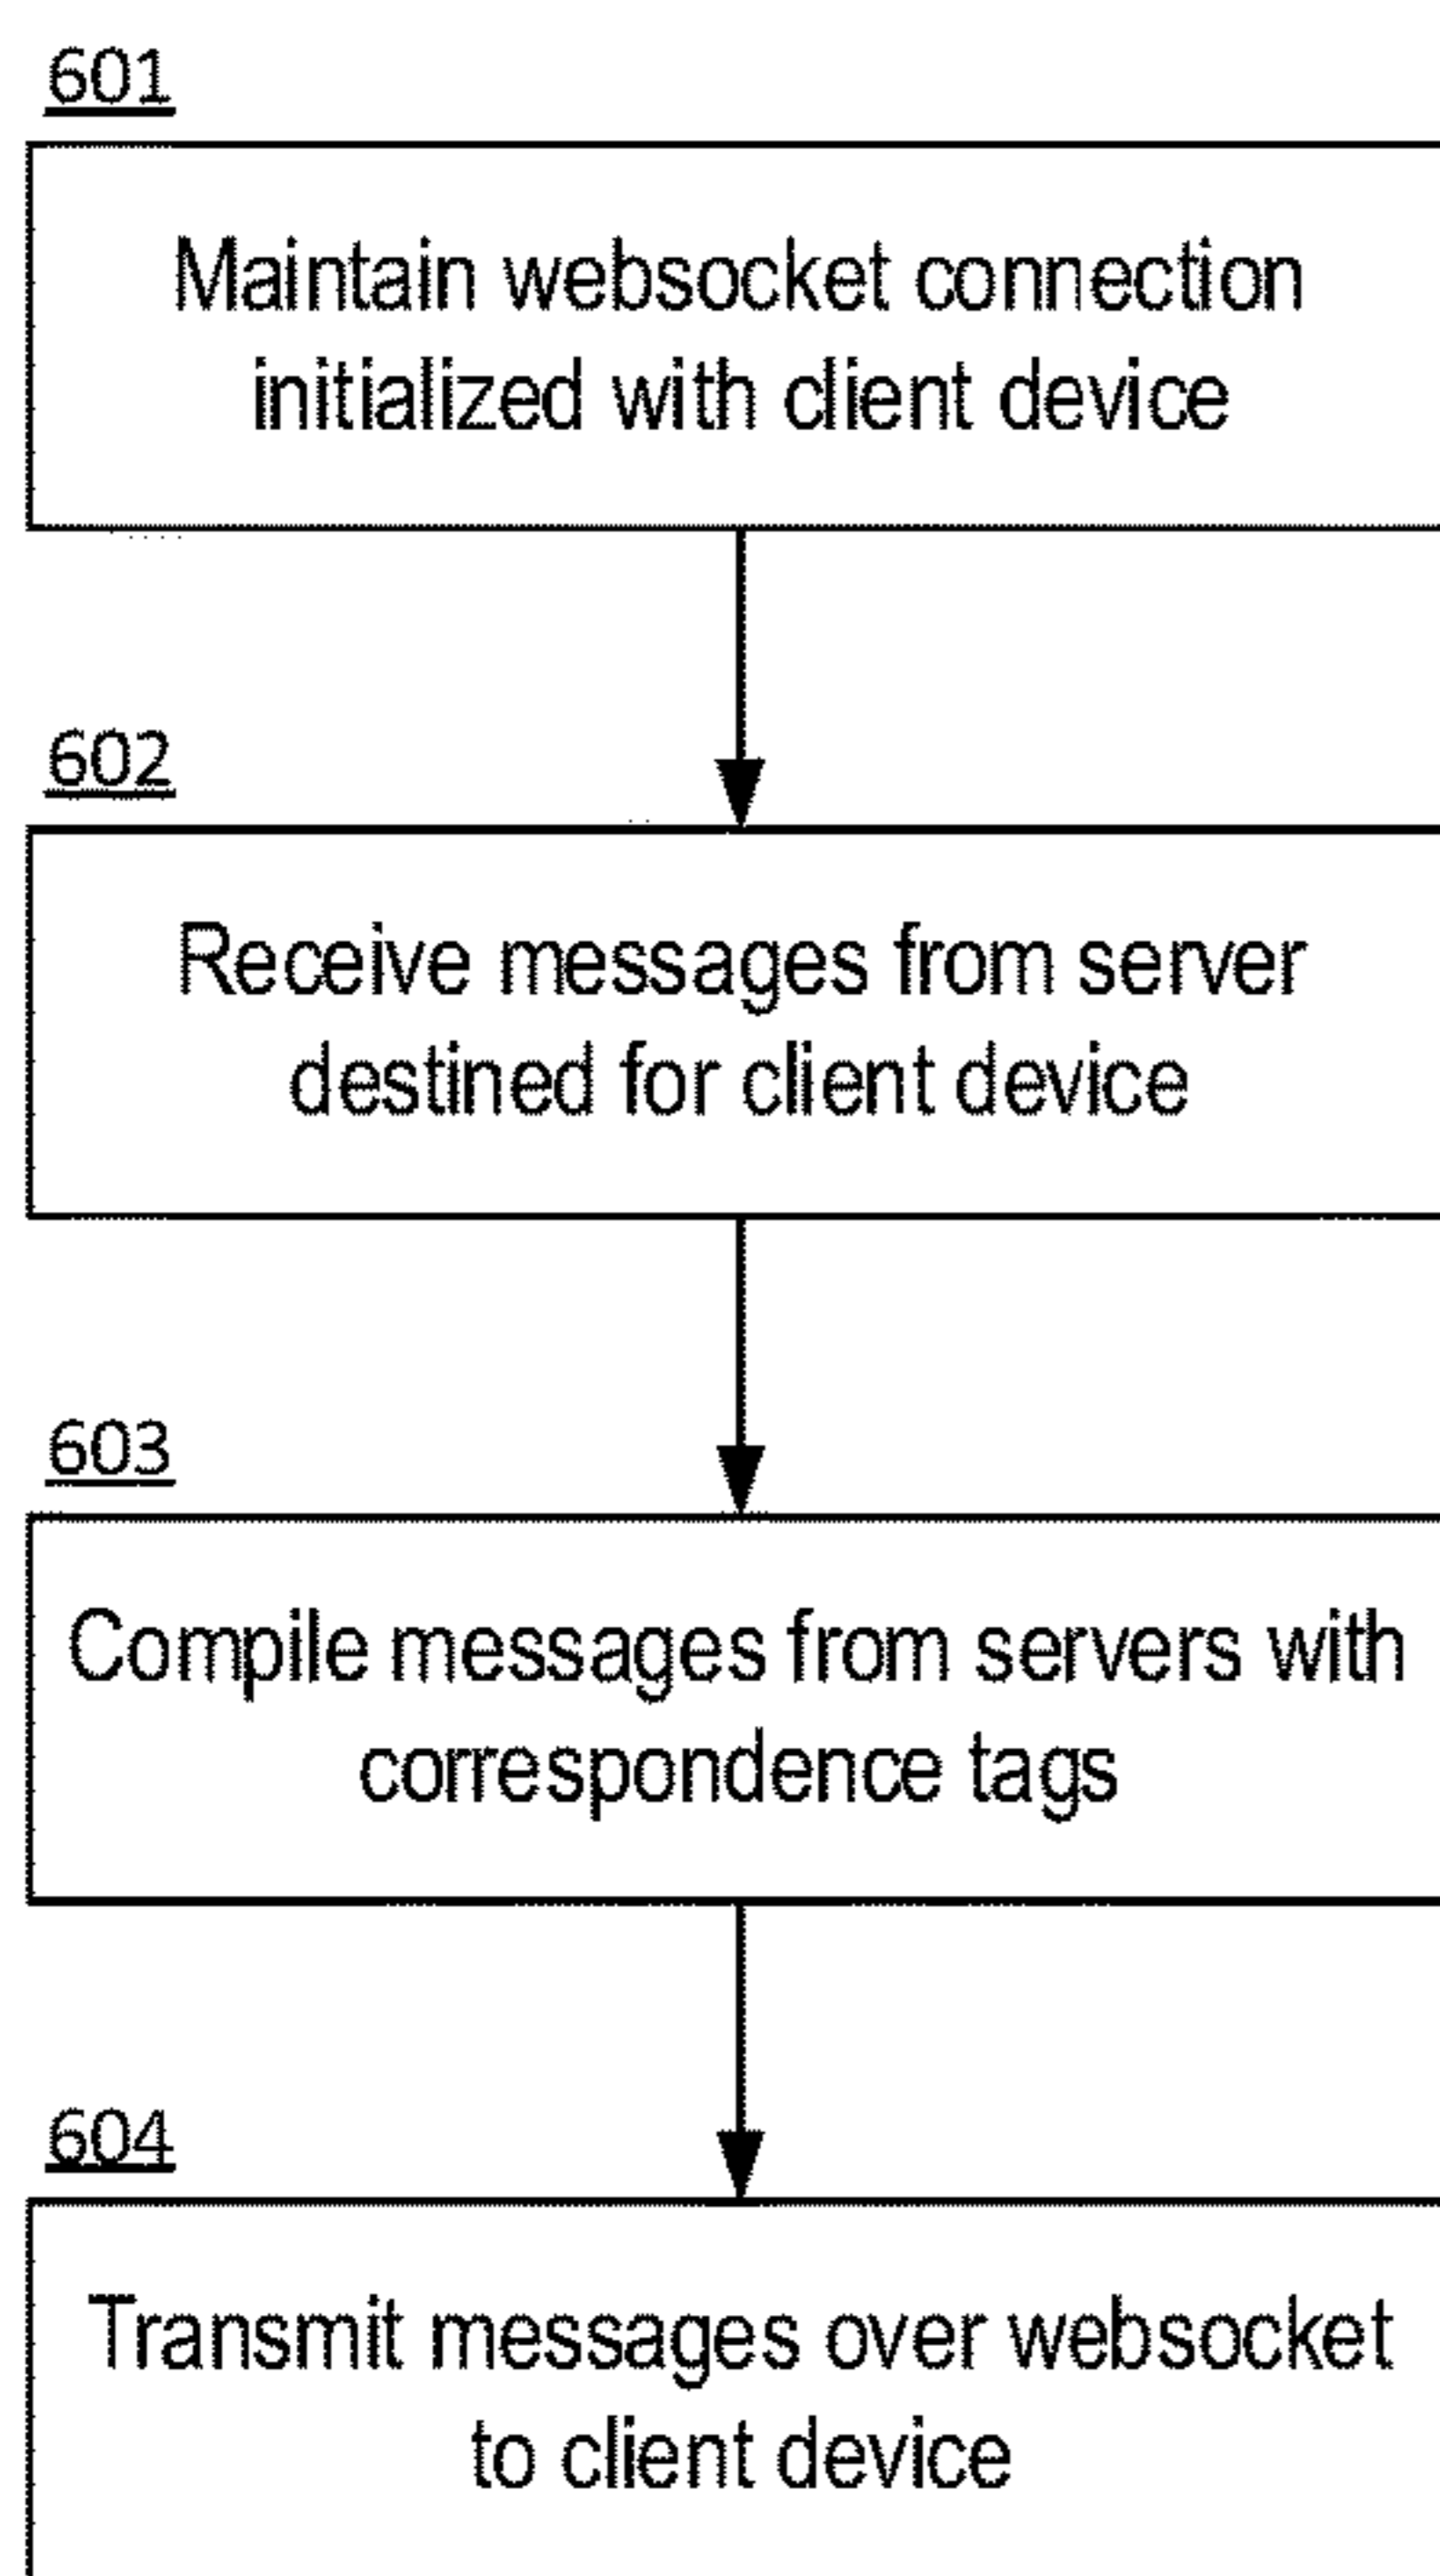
601

Maintain websocket connection initialized with client device

602

Receive messages from server destined for client device

603

Compile messages from servers with correspondence tags

604

Transmit messages over websocket to client device